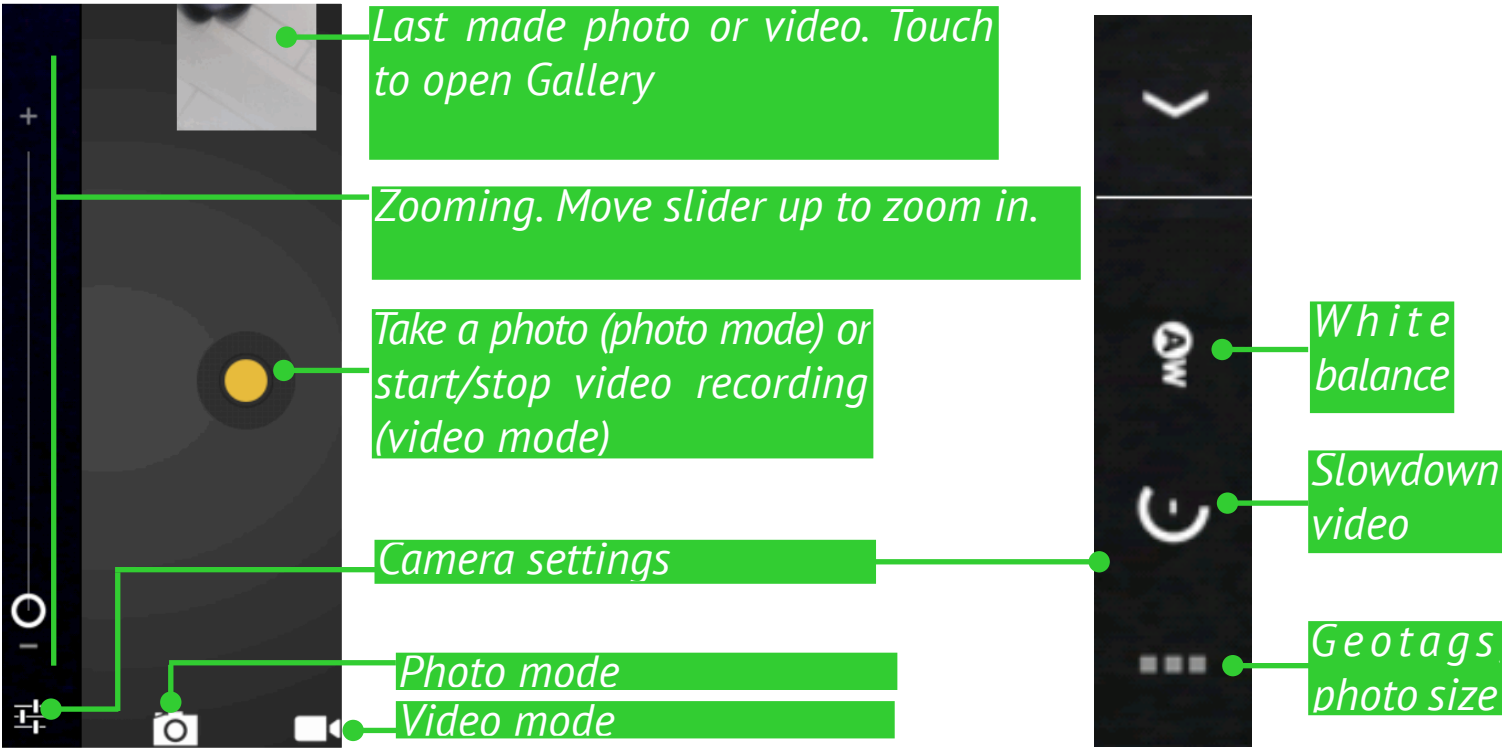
Last made photo or video. Touch to open Gallery

Zooming. Move slider up to zoom in.

Take a photo (photo mode) or start/stop video recording (video mode)

Camera settings

Photo mode

Video mode

White balance

Slowdown video

Geotags photo size

+

−

AW